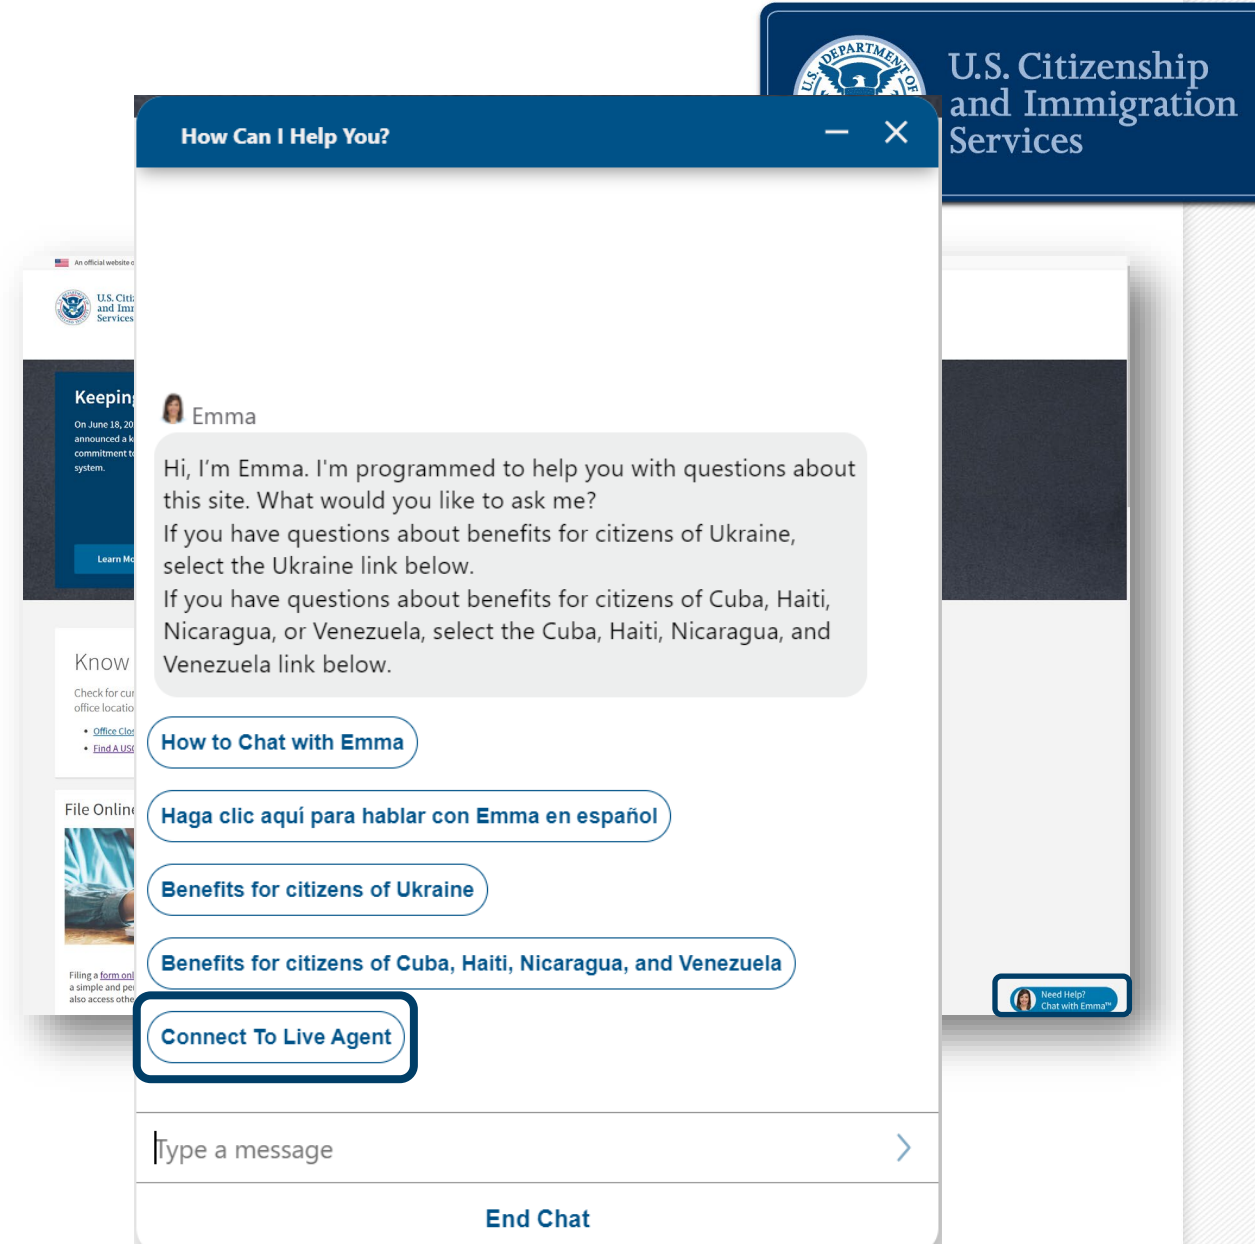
U.S. Citizenship and Immigration Services

How Can I Help You?

An official website o

U.S. Citi and Imm Services

Keeping

On June 18, 20 announced a k commitment to system.

Learn Mo

Know

Check for cur office locatio

- Office Clos
- Find A USC

File Online

Filing a form onl a simple and pe also access othe

Emma

Hi, I'm Emma. I'm programmed to help you with questions about this site. What would you like to ask me?
If you have questions about benefits for citizens of Ukraine, select the Ukraine link below.
If you have questions about benefits for citizens of Cuba, Haiti, Nicaragua, or Venezuela, select the Cuba, Haiti, Nicaragua, and Venezuela link below.

How to Chat with Emma

Haga clic aquí para hablar con Emma en español

Benefits for citizens of Ukraine

Benefits for citizens of Cuba, Haiti, Nicaragua, and Venezuela

Connect To Live Agent

Need Help? Chat with Emma℠

Type a message

End Chat